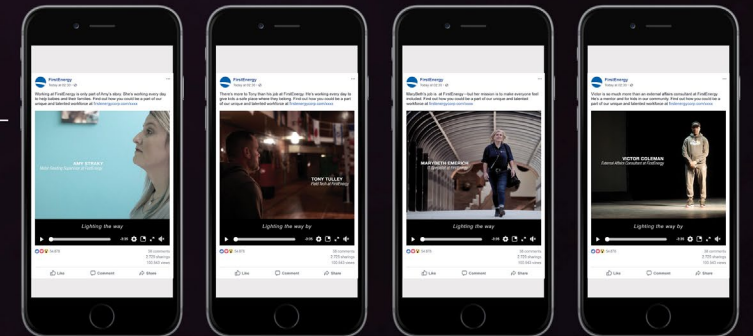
FirstEnergy

Working at FirstEnergy is only part of Amy's story. She's working every day to help babies and their families. Find out how you could be a part of our unique and talented workforce at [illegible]

AMY STROUT

Lighting the way

Like Comment Share

FirstEnergy

There's more to Tony than his job at FirstEnergy. He's working every day to give kids a safe place where they belong. Find out how you could be a part of our unique and talented workforce at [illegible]

TONY TULLEY

Lighting the way by

Like Comment Share

FirstEnergy

Marybeth's job is at FirstEnergy—but her mission is to make everyone feel included. Find out how you could be a part of our unique and talented workforce at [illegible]

MARYBETH EMERICH

Lighting the way

Like Comment Share

FirstEnergy

Victor is so much more than an external affairs consultant at FirstEnergy. He's a mentor and he lists in our community. Find out how you could be a part of our unique and talented workforce at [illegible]

VICTOR COLEMAN
External Affairs Consultant at FirstEnergy

Lighting the way by

Like Comment Share